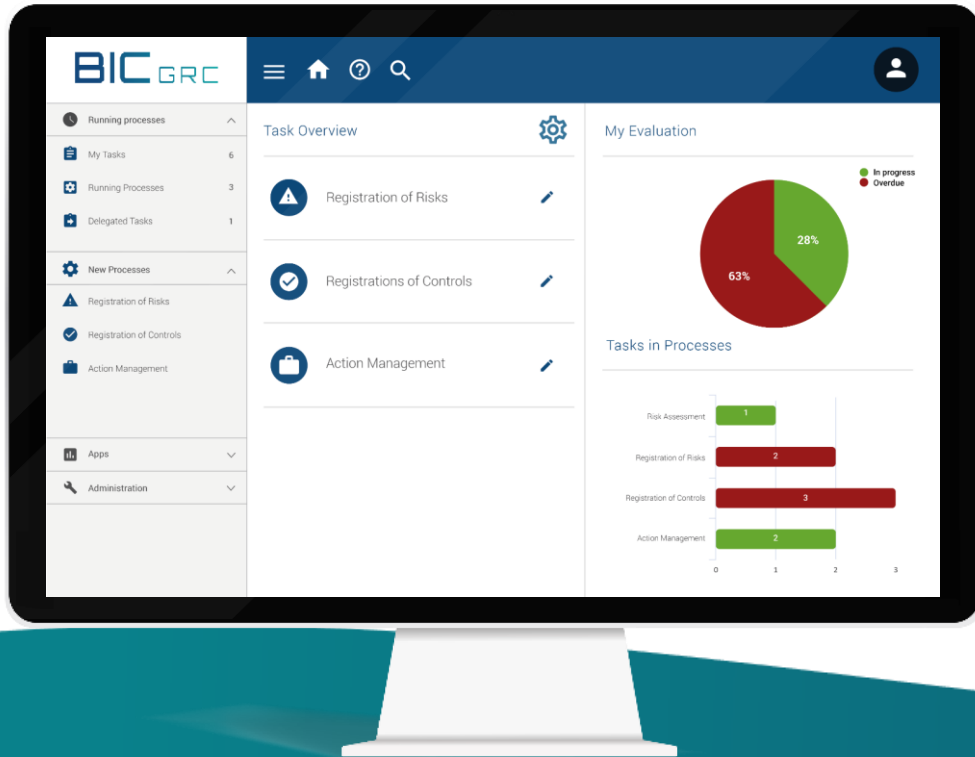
BIC GRC

Running processes
My Tasks 6
Running Processes 3
Delegated Tasks 1

New Processes
Registration of Risks
Registration of Controls
Action Management

Apps
Administration

Task Overview

Registration of Risks

Registrations of Controls

Action Management

My Evaluation

In progress
Overdue

28%
63%

Tasks in Processes

| | |
|---|---|
| Risk Assessment | 1 |
| Registration of Risks | 2 |
| Registration of Controls | 3 |
| Action Management | 2 |

0 1 2 3